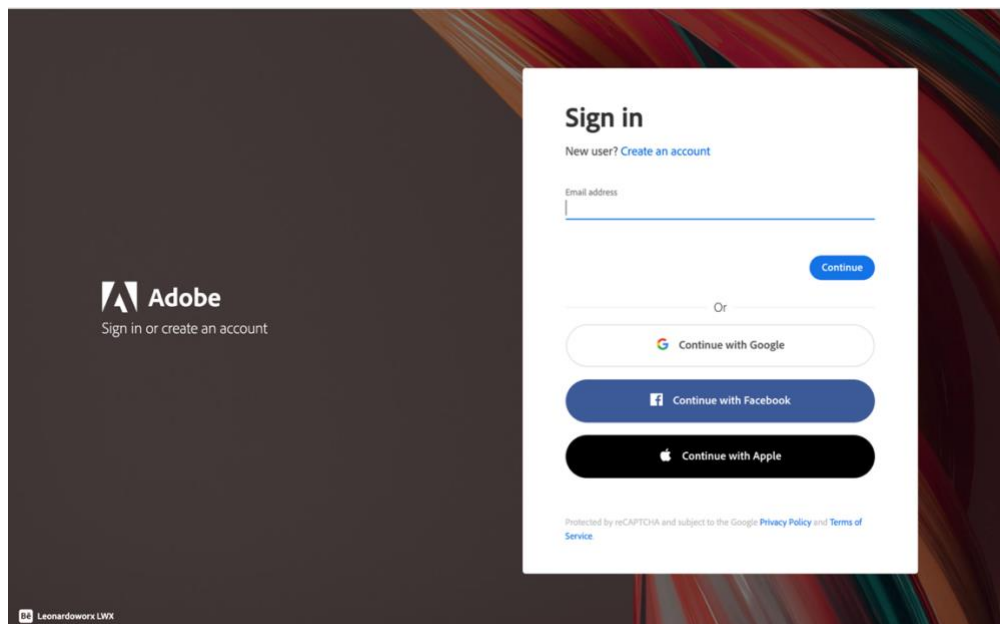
Adobe
Sign in or create an account

Sign in
New user? Create an account

Email address

Continue

Or

Continue with Google

Continue with Facebook

Continue with Apple

Protected by reCAPTCHA and subject to the Google Privacy Policy and Terms of Service

Bē Leonardoworx LWX